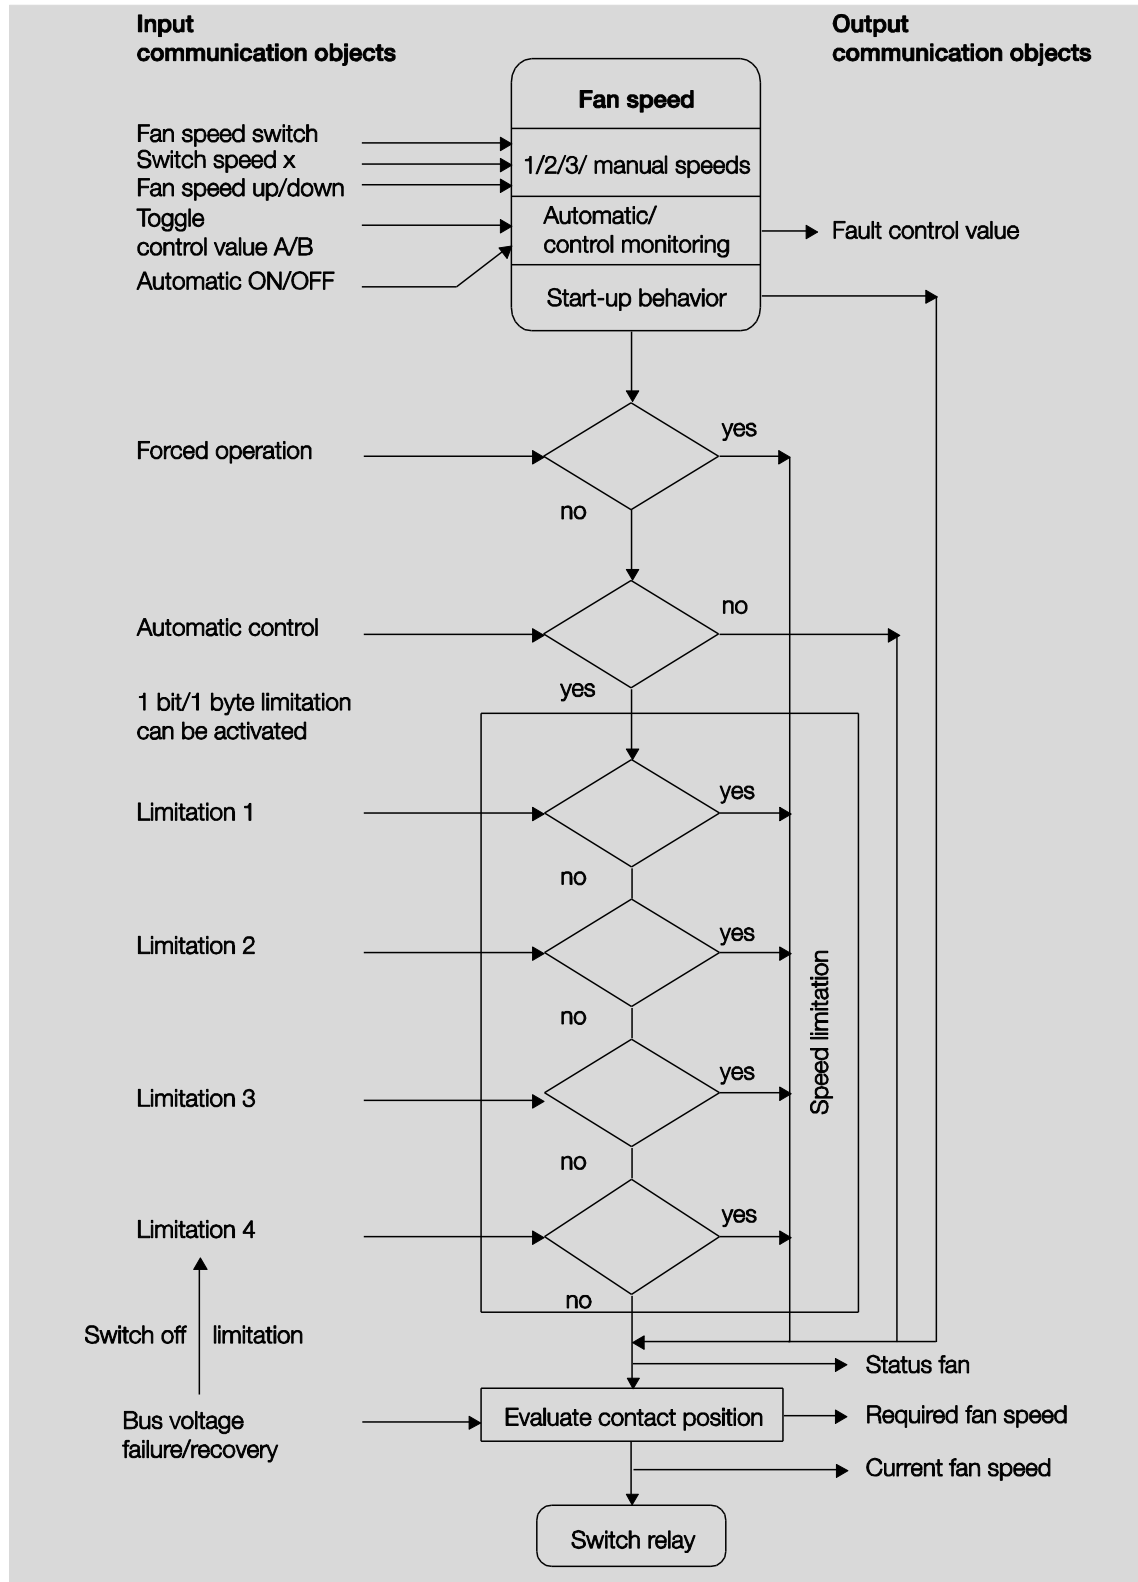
Input
communication objects

Output
communication objects

Fan speed

Fan speed switch
Switch speed x
Fan speed up/down
Toggle
control value A/B
Automatic ON/OFF

1/2/3/ manual speeds

Automatic/
control monitoring

Fault control value

Start-up behavior

Forced operation

yes

no

Automatic control

no

yes

1 bit/1 byte limitation
can be activated

Limitation 1

yes

no

Limitation 2

yes

no

Limitation 3

yes

no

Limitation 4

yes

no

Speed limitation

Switch off limitation

Status fan

Bus voltage
failure/recovery

Evaluate contact position

Required fan speed

Current fan speed

Switch relay